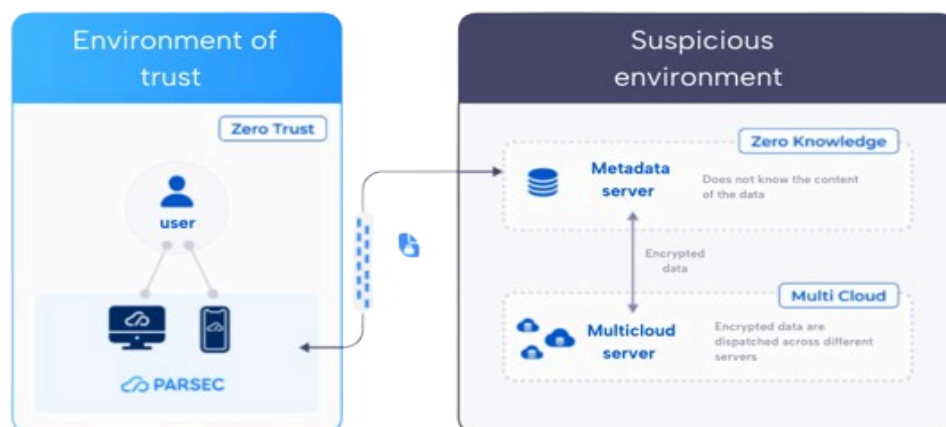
Environment of trust

Zero Trust

user

PARSEC

Suspicious environment

Zero Knowledge

Metadata server

Does not know the content of the data

Encrypted data

Multi Cloud

Multicloud server

Encrypted data are dispatched across different servers